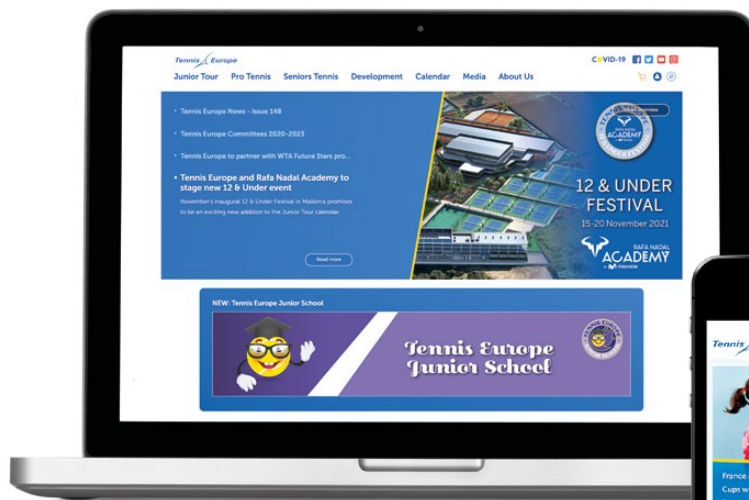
Tennis Europe

COVID-19

Junior Tour   Pro Tennis   Seniors Tennis   Development   Calendar   Media   About Us

• Tennis Europe News - Issue 148

• Tennis Europe Committees 2020-2023

• Tennis Europe to partner with WTA Future Stars pro...

• Tennis Europe and Rafa Nadal Academy to stage new 12 & Under event

November's inaugural 12 & Under Festival in Mallorca promises to be an exciting new addition to the Junior Tour calendar.

Read more

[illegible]

12 & UNDER FESTIVAL
15-20 November 2021

RAFA NADAL ACADEMY

NEW: Tennis Europe Junior School

Tennis Europe Junior School

Tennis

France
Cups